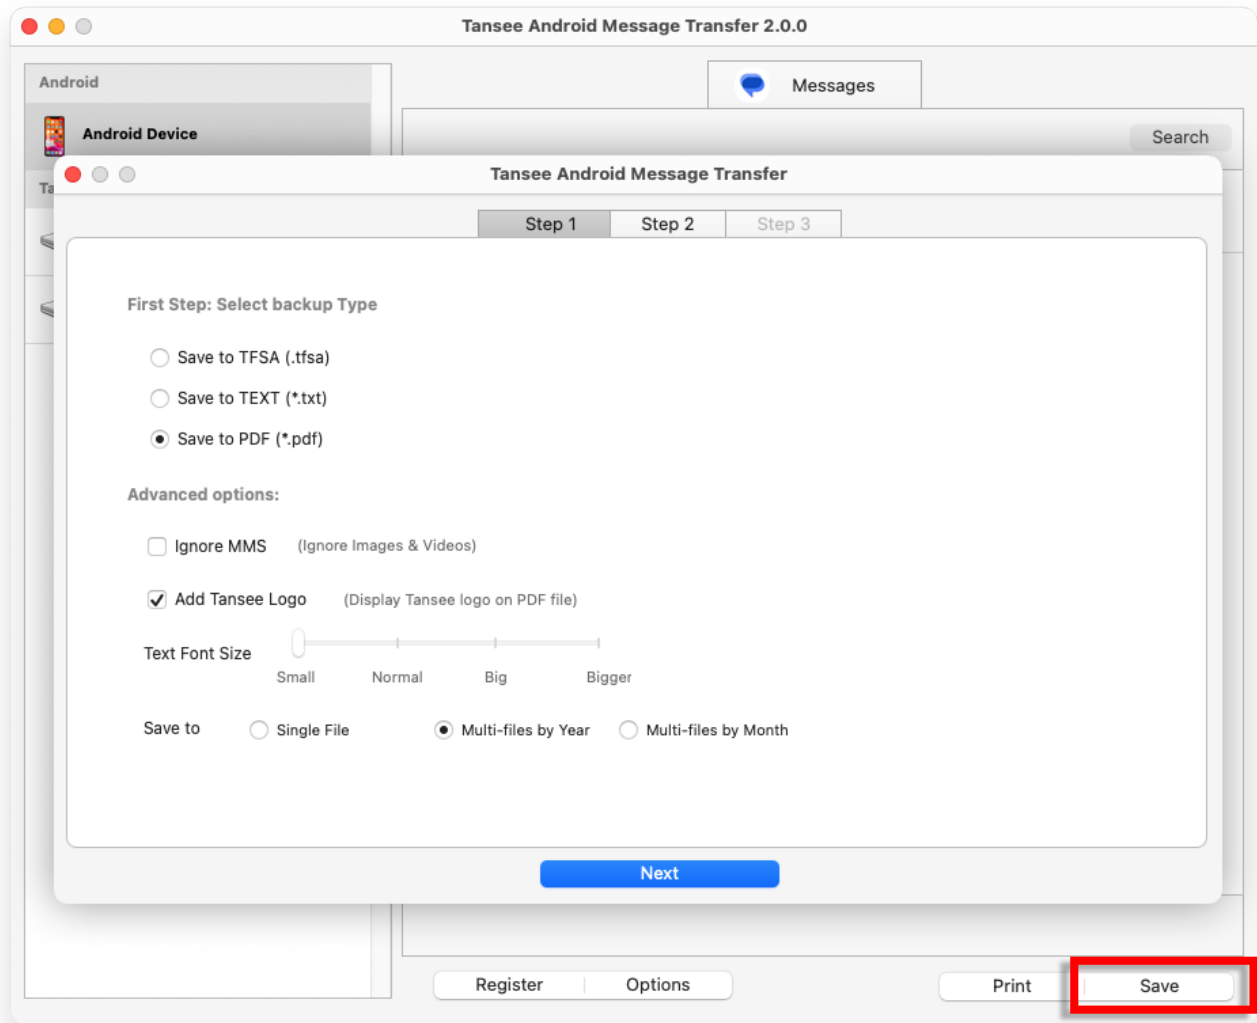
Tansee Android Message Transfer 2.0.0

Android

Android Device

Ta

Messages

Search

Tansee Android Message Transfer

Step 1 Step 2 Step 3

First Step: Select backup Type

Save to TFSA (.tfsa)

Save to TEXT (*.txt)

Save to PDF (*.pdf)

Advanced options:

Ignore MMS (Ignore Images & Videos)

Add Tansee Logo (Display Tansee logo on PDF file)

Text Font Size

Small Normal Big Bigger

Save to Single File Multi-files by Year Multi-files by Month

Next

Register Options

Print Save